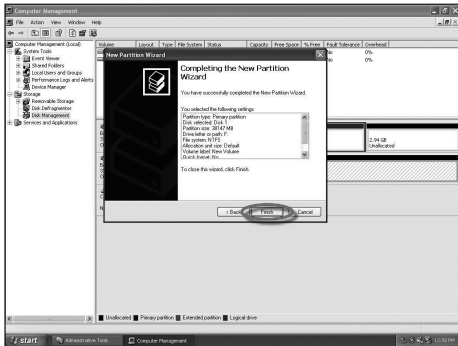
Computer Management

File Action View Window Help

Computer Management (Local)
System Tools
Event Viewer
Shared Folders
Local Users and Groups
Performance Logs and Alerts
Device Manager
Storage
Removable Storage
Disk Defragmenter
Disk Management
Services and Applications

| Volume | Layout | Type | File System | Status | Capacity | Free Space | % Free | Fault Tolerance | Overhead |
|---|---|---|---|---|---|---|---|---|---|
| | | | | | | | | No | 0% |
| | | | | | | | | No | 0% |

New Partition Wizard

Completing the New Partition Wizard

You have successfully completed the New Partition Wizard.

You selected the following settings:

Partition type: Primary partition
Disk selected: Disk 1
Partition size: 38147 MB
Drive letter or path: F:
File system: NTFS
Allocation unit size: Default
Volume label: New Volume
Quick format: No

To close this wizard, click Finish.

< Back Finish Cancel

2.94 GB
Unallocated

Unallocated Primary partition Extended partition Logical drive

start Administrative Tools Computer Management 12:52 PM